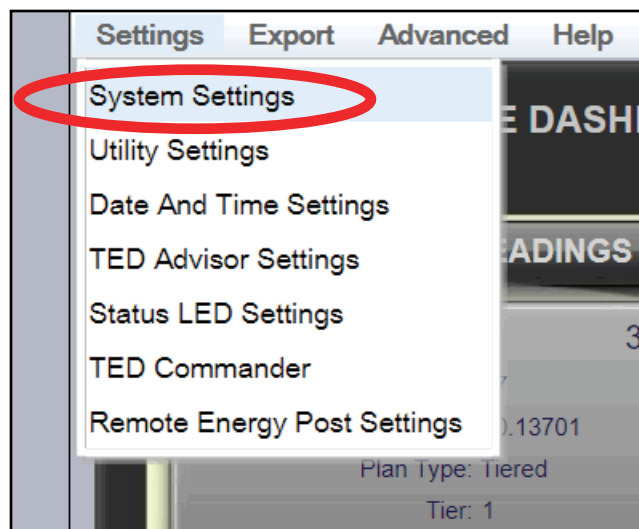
Settings Export Advanced Help

System Settings
Utility Settings
Date And Time Settings
TED Advisor Settings
Status LED Settings
TED Commander
Remote Energy Post Settings

E DASH

EADINGS

3

7

0.13701

Plan Type: Tiered

Tier: 1